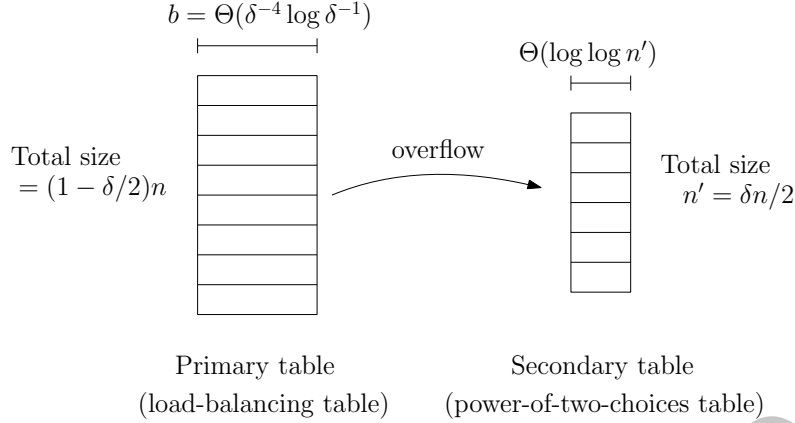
$b = \Theta(\delta^{-4} \log \delta^{-1})$

$\Theta(\log \log n')$

Total size $= (1 - \delta/2)n$

overflow

Total size $n' = \delta n/2$

Primary table
(load-balancing table)

Secondary table
(power-of-two-choices table)